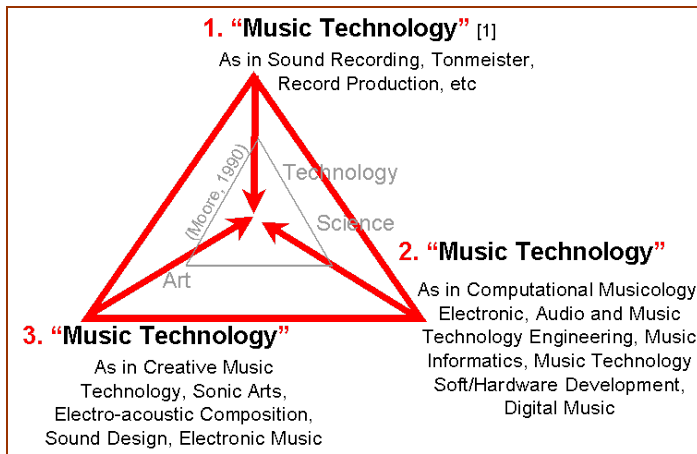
1. “Music Technology” [1]
As in Sound Recording, Tonmeister, Record Production, etc

(Moore, 1990)
Technology
Science
Art

2. “Music Technology”
As in Computational Musicology Electronic, Audio and Music Technology Engineering, Music Informatics, Music Technology Soft/Hardware Development, Digital Music

3. “Music Technology”
As in Creative Music Technology, Sonic Arts, Electro-acoustic Composition, Sound Design, Electronic Music